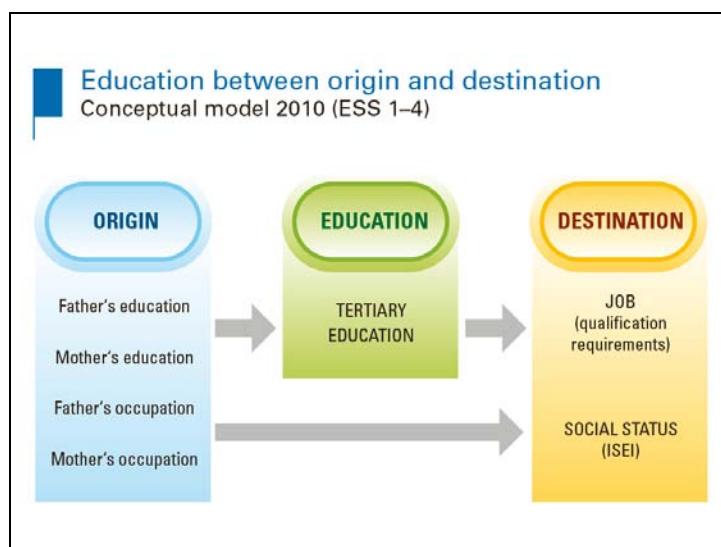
Education between origin and destination
Conceptual model 2010 (ESS 1–4)

ORIGIN

Father's education

Mother's education

Father's occupation

Mother's occupation

EDUCATION

TERTIARY EDUCATION

DESTINATION

JOB (qualification requirements)

SOCIAL STATUS (ISEI)